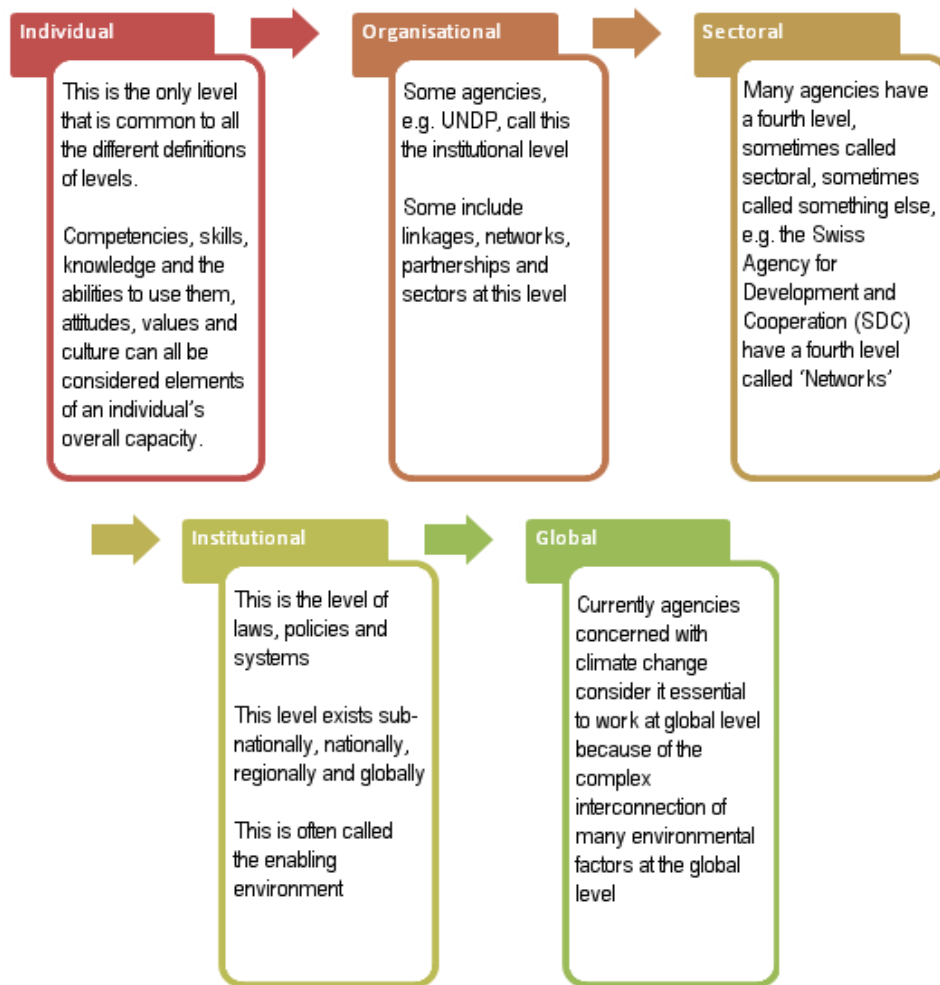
Individual

This is the only level that is common to all the different definitions of levels.

Competencies, skills, knowledge and the abilities to use them, attitudes, values and culture can all be considered elements of an individual's overall capacity.

Organisational

Some agencies, e.g. UNDP, call this the institutional level

Some include linkages, networks, partnerships and sectors at this level

Sectoral

Many agencies have a fourth level, sometimes called sectoral, sometimes called something else, e.g. the Swiss Agency for Development and Cooperation (SDC) have a fourth level called 'Networks'

Institutional

This is the level of laws, policies and systems

This level exists subnationally, nationally, regionally and globally

This is often called the enabling environment

Global

Currently agencies concerned with climate change consider it essential to work at global level because of the complex interconnection of many environmental factors at the global level